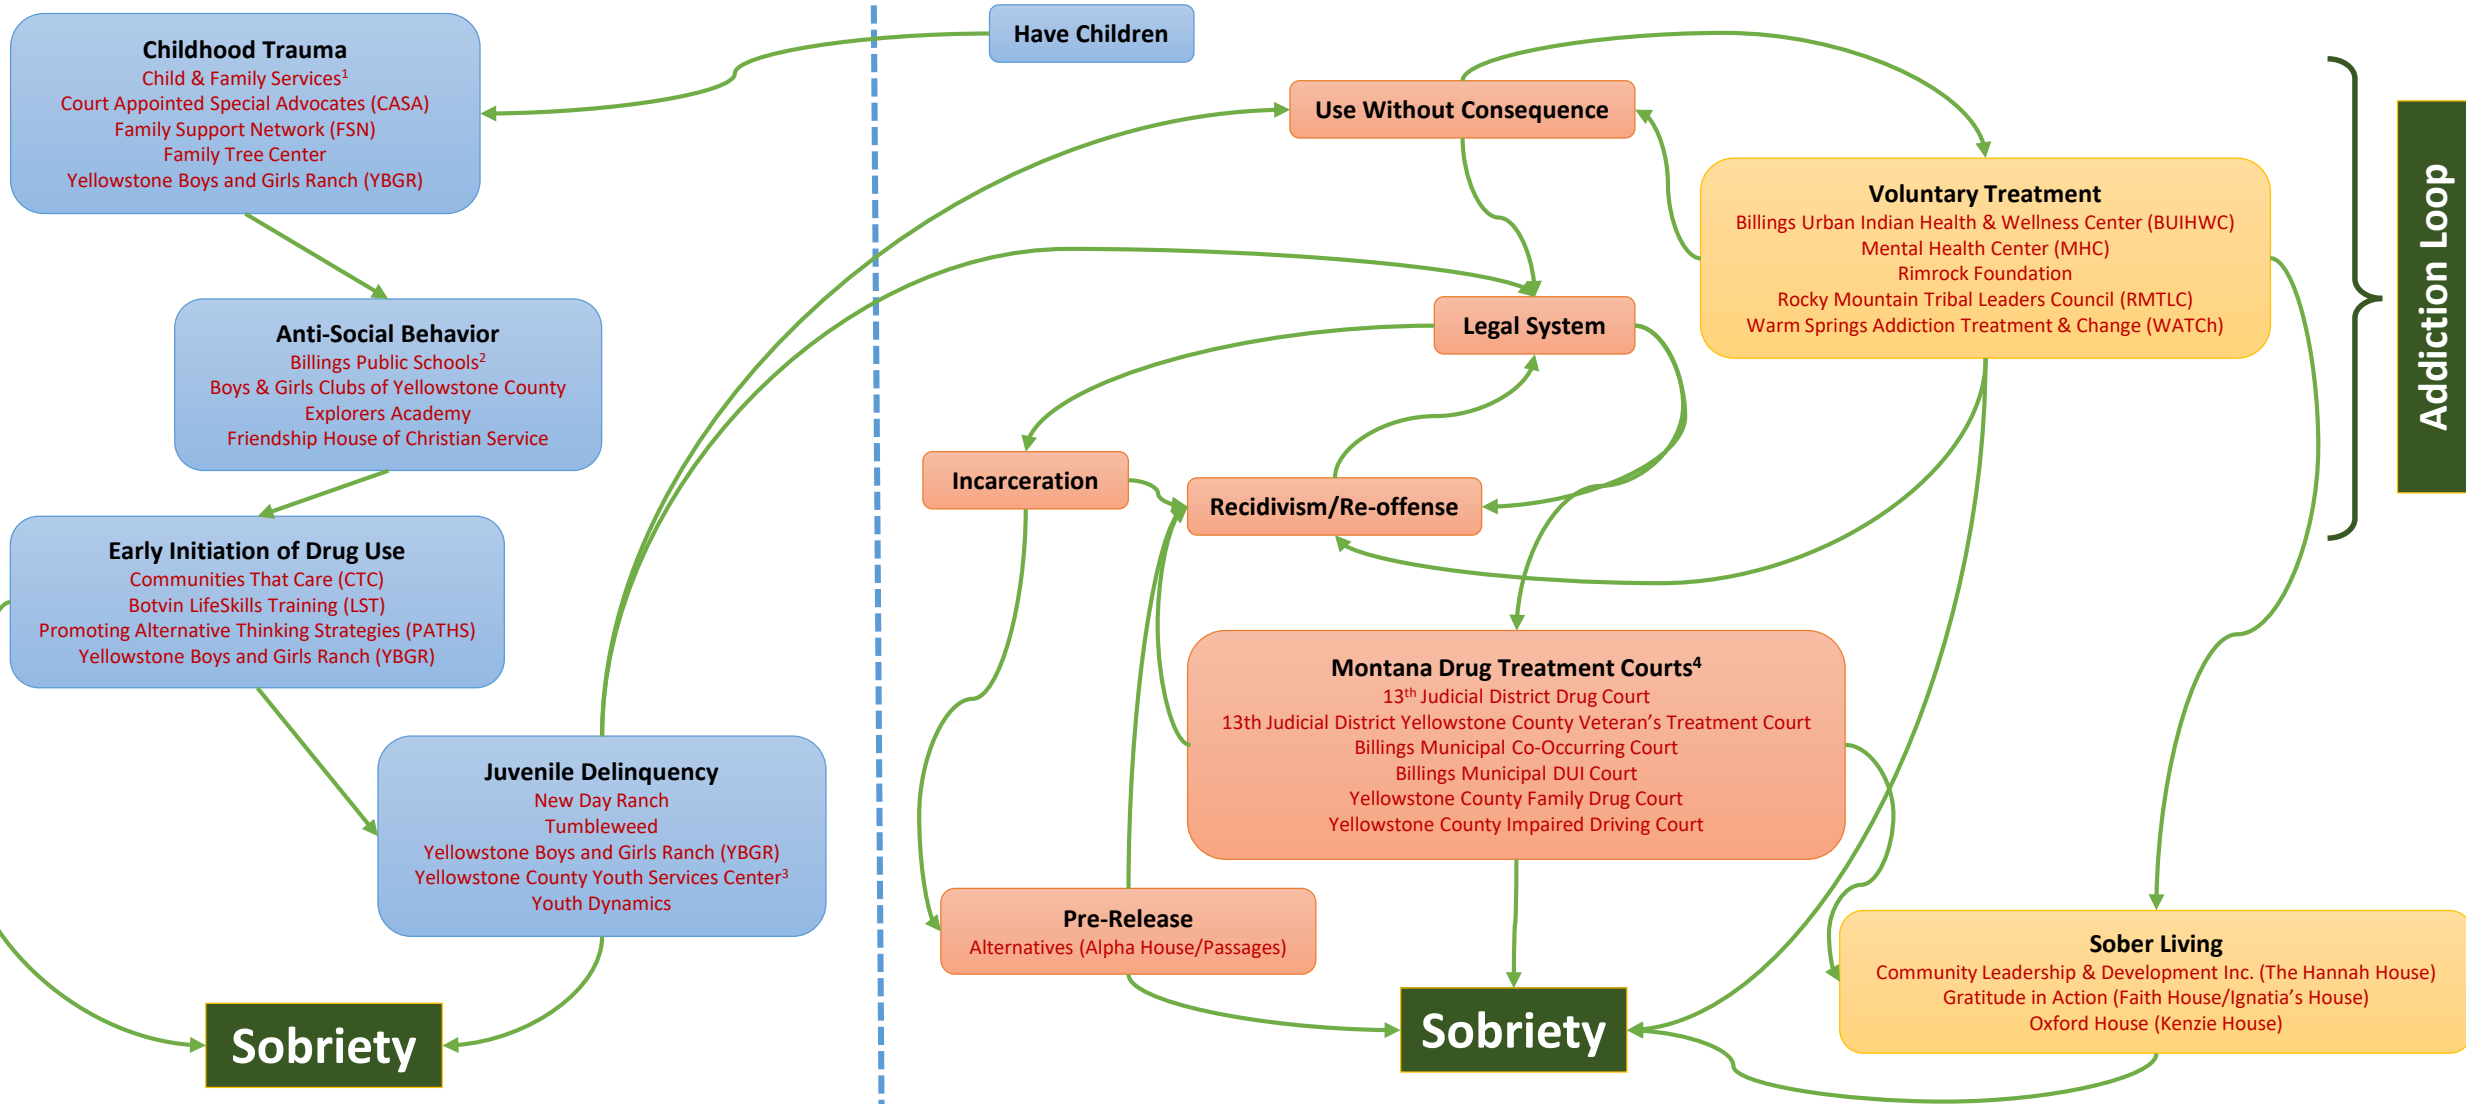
Childhood Trauma
Child & Family Services$^1$
Court Appointed Special Advocates (CASA)
Family Support Network (FSN)
Family Tree Center
Yellowstone Boys and Girls Ranch (YBGR)

Have Children

Use Without Consequence

Voluntary Treatment
Billings Urban Indian Health & Wellness Center (BUIHWC)
Mental Health Center (MHC)
Rimrock Foundation
Rocky Mountain Tribal Leaders Council (RMTLC)
Warm Springs Addiction Treatment & Change (WATCh)

Addiction Loop

Anti-Social Behavior
Billings Public Schools$^2$
Boys & Girls Clubs of Yellowstone County
Explorers Academy
Friendship House of Christian Service

Legal System

Incarceration

Recidivism/Re-offense

Early Initiation of Drug Use
Communities That Care (CTC)
Botvin LifeSkills Training (LST)
Promoting Alternative Thinking Strategies (PATHS)
Yellowstone Boys and Girls Ranch (YBGR)

Montana Drug Treatment Courts$^4$
13$^{th}$ Judicial District Drug Court
13th Judicial District Yellowstone County Veteran's Treatment Court
Billings Municipal Co-Occurring Court
Billings Municipal DUI Court
Yellowstone County Family Drug Court
Yellowstone County Impaired Driving Court

Juvenile Delinquency
New Day Ranch
Tumbleweed
Yellowstone Boys and Girls Ranch (YBGR)
Yellowstone County Youth Services Center$^3$
Youth Dynamics

Pre-Release
Alternatives (Alpha House/Passages)

Sober Living
Community Leadership & Development Inc. (The Hannah House)
Gratitude in Action (Faith House/Ignatia's House)
Oxford House (Kenzie House)

Sobriety

Sobriety